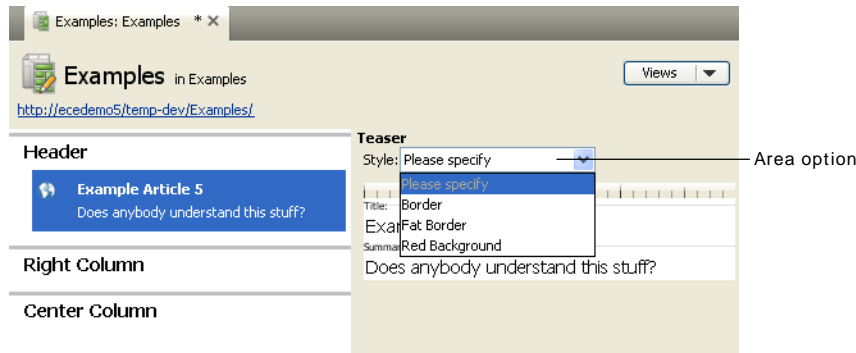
Examples: Examples *

Examples in Examples

Views

http://ecedemo5/temp-dev/Examples/

Header

Example Article 5

Does anybody understand this stuff?

Right Column

Center Column

Teaser

Style: Please specify

Please specify

Border

Fat Border

Red Background

Title:

Exa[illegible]

Summa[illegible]

Does anybody understand this stuff?

Area option